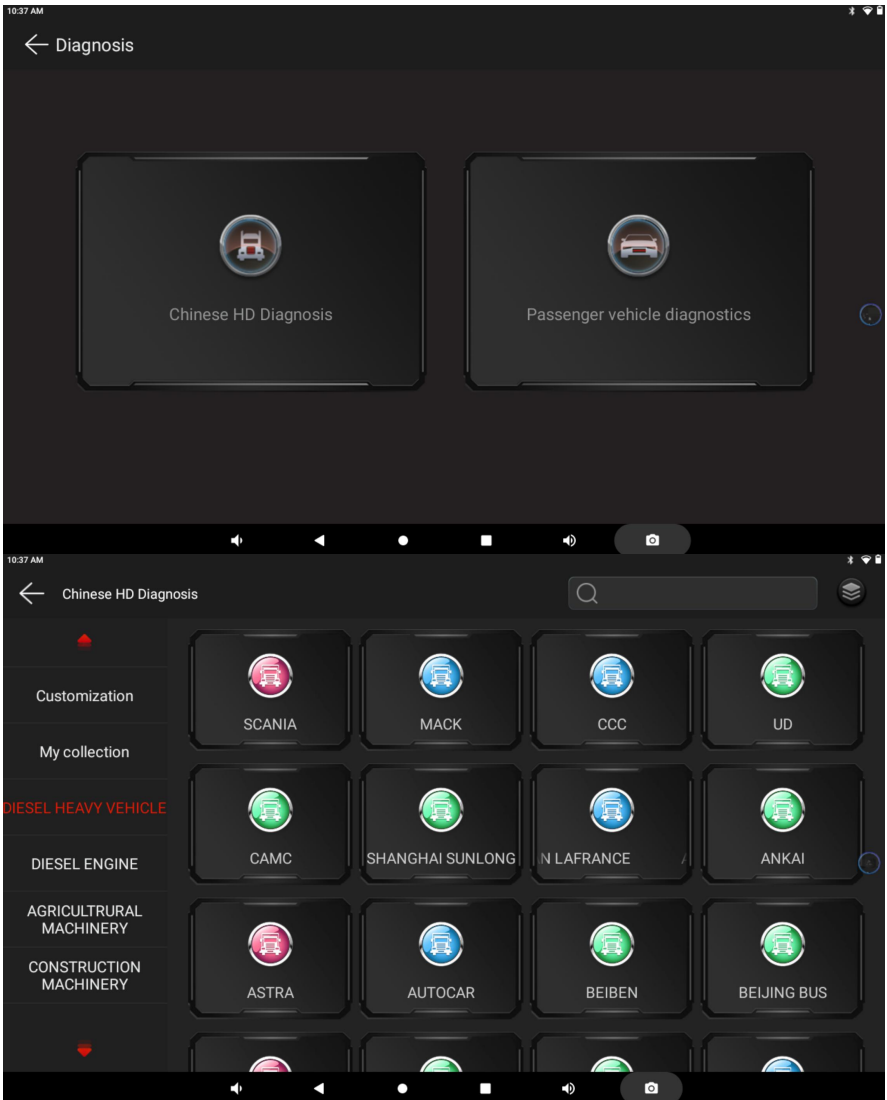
10:37 AM

Diagnosis

Chinese HD Diagnosis

Passenger vehicle diagnostics

10:37 AM

Chinese HD Diagnosis

Customization

My collection

DIESEL HEAVY VEHICLE

DIESEL ENGINE

AGRICULTRURAL MACHINERY

CONSTRUCTION MACHINERY

SCANIA

MACK

CCC

UD

CAMC

SHANGHAI SUNLONG

N LAFRANCE

ANKAI

ASTRA

AUTOCAR

BEIBEN

BEIJING BUS